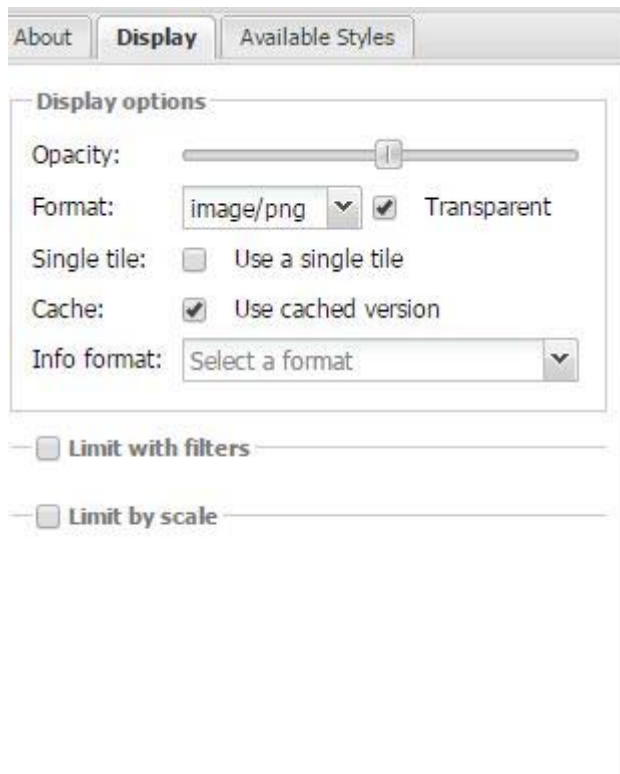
About | Display | Available Styles

Display options

Opacity:

Format: image/png Transparent

Single tile: Use a single tile

Cache: Use cached version

Info format: Select a format

Limit with filters

Limit by scale